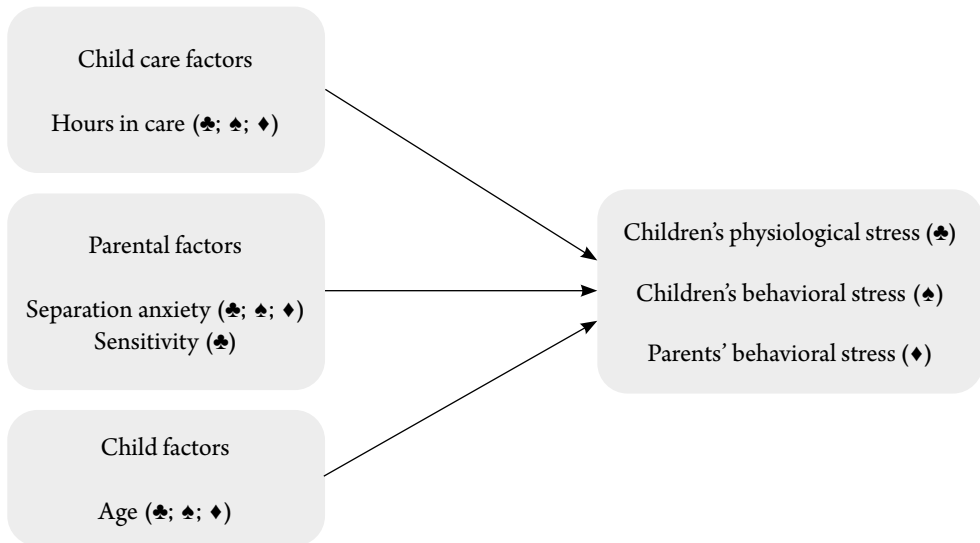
Child care factors

Hours in care (♣; ♠; ♦)

Parental factors

Separation anxiety (♣; ♠; ♦)
Sensitivity (♣)

Child factors

Age (♣; ♠; ♦)

Children's physiological stress (♣)

Children's behavioral stress (♠)

Parents' behavioral stress (♦)